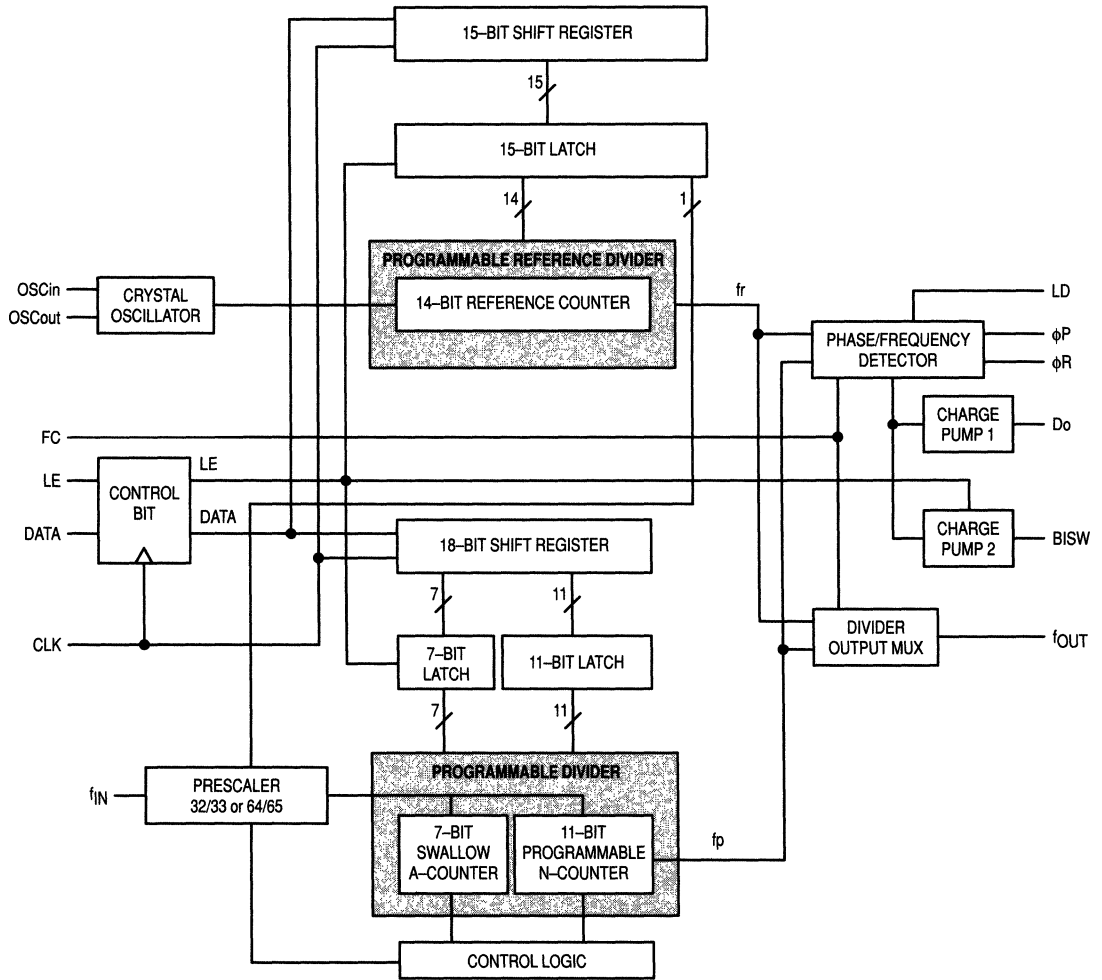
15–BIT SHIFT REGISTER

15

15–BIT LATCH

14

1

PROGRAMMABLE REFERENCE DIVIDER

OSCin

OSCout

CRYSTAL OSCILLATOR

14–BIT REFERENCE COUNTER

fr

LD

PHASE/FREQUENCY DETECTOR

$\phi$P

$\phi$R

FC

CHARGE PUMP 1

Do

LE

LE

CONTROL BIT

DATA

DATA

CHARGE PUMP 2

BISW

18–BIT SHIFT REGISTER

7

11

CLK

7–BIT LATCH

11–BIT LATCH

DIVIDER OUTPUT MUX

$f_{OUT}$

7

11

PROGRAMMABLE DIVIDER

$f_{IN}$

PRESCALER 32/33 or 64/65

7–BIT SWALLOW A–COUNTER

11–BIT PROGRAMMABLE N–COUNTER

fp

CONTROL LOGIC